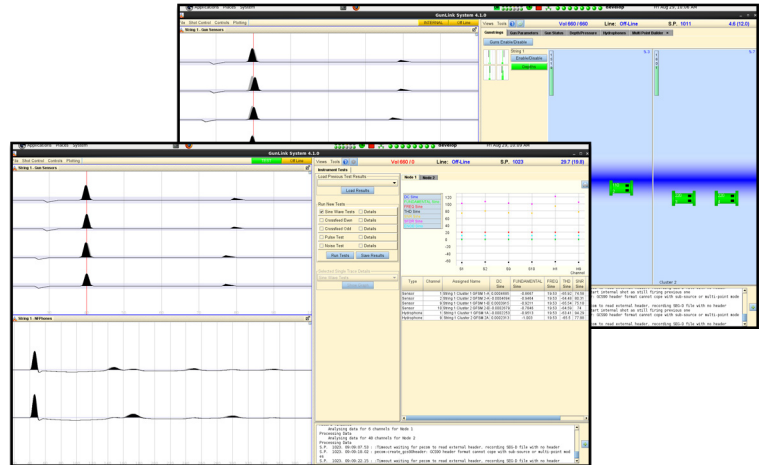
Applications Places System
GunLink System 4.1.0
File Shot Control Controls Plotting
INTERNAL Off-Line
Views Tools
Vol 660 / 660 Line: Off-Line S.P. 1011 4.0 (12.0)
String 1 - Gun Sensors
Gunstrings Gun Parameters Gun Name Depth/Pressure Hydrophones Multi-Point Gates
Guns Enable/Disable
String 1
Enable/Disable
Cluster 2

Applications Places System
GunLink System 4.1.0
File Shot Control Controls Plotting
Off-Line
Views Tools
Vol 660 / 0 Line: Off-Line S.P. 1023 29.7 (19.8)
String 1 - Gun Sensors
Instrument Tests
Load Previous Test Results
Load Results
Run New Tests
Sine Wave Tests Details
Crosstest Even Details
Crosstest Odd Details
Pulse Test Details
Noise Test Details
Run Tests Save Results
Node 1 Node 2
DC Sine
THD Sine
String 1 - H/Phones
Type Channel Assigned Name DC Sine FUNDAMENTAL Sine FREQ Sine THD Sine SNR Sine
Sensor
Sensor
Sensor
Sensor
Hydrophone
Hydrophone
Analysing data for 6 channels for Node 1
Processing Data
Analysing data for 48 channels for Node 2
Processing Data
S.P. 1023. Timeout waiting for pecom to read external header, recording SEG-D file with no header
S.P. 1023. pecom-create_gcoHHeader: GCS90 header format cannot cope with sub-source or multi-point mode
S.P. 1023. Timeout waiting for pecom to read external header, recording SEG-D file with no header